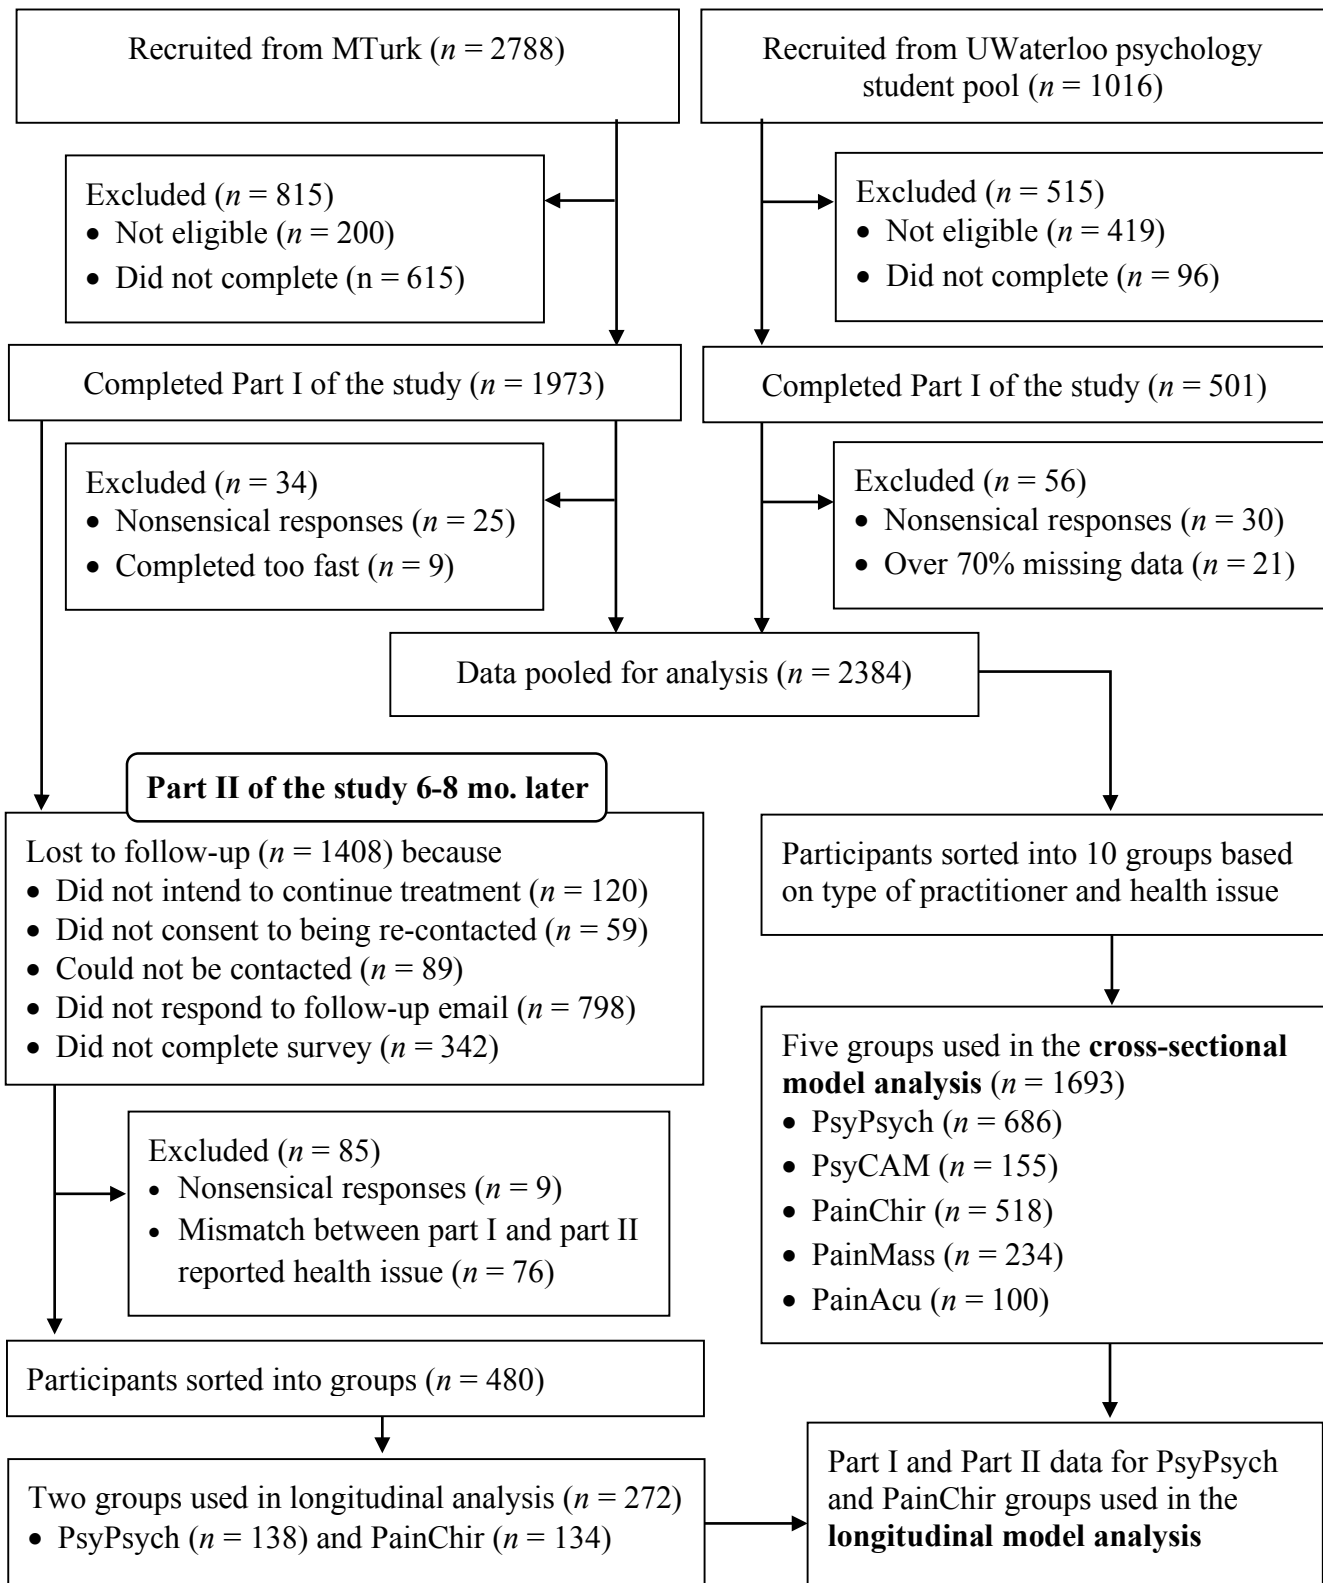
Recruited from MTurk ($n$ = 2788)

Recruited from UWaterloo psychology student pool ($n$ = 1016)

Excluded ($n$ = 815)
• Not eligible ($n$ = 200)
• Did not complete (n = 615)

Excluded ($n$ = 515)
• Not eligible ($n$ = 419)
• Did not complete ($n$ = 96)

Completed Part I of the study ($n$ = 1973)

Completed Part I of the study ($n$ = 501)

Excluded ($n$ = 34)
• Nonsensical responses ($n$ = 25)
• Completed too fast ($n$ = 9)

Excluded ($n$ = 56)
• Nonsensical responses ($n$ = 30)
• Over 70% missing data ($n$ = 21)

Data pooled for analysis ($n$ = 2384)

**Part II of the study 6-8 mo. later**

Lost to follow-up ($n$ = 1408) because
• Did not intend to continue treatment ($n$ = 120)
• Did not consent to being re-contacted ($n$ = 59)
• Could not be contacted ($n$ = 89)
• Did not respond to follow-up email ($n$ = 798)
• Did not complete survey ($n$ = 342)

Participants sorted into 10 groups based on type of practitioner and health issue

Excluded ($n$ = 85)
• Nonsensical responses ($n$ = 9)
• Mismatch between part I and part II reported health issue ($n$ = 76)

Five groups used in the **cross-sectional model analysis** ($n$ = 1693)
• PsyPsych ($n$ = 686)
• PsyCAM ($n$ = 155)
• PainChir ($n$ = 518)
• PainMass ($n$ = 234)
• PainAcu ($n$ = 100)

Participants sorted into groups ($n$ = 480)

Two groups used in longitudinal analysis ($n$ = 272)
• PsyPsych ($n$ = 138) and PainChir ($n$ = 134)

Part I and Part II data for PsyPsych and PainChir groups used in the **longitudinal model analysis**